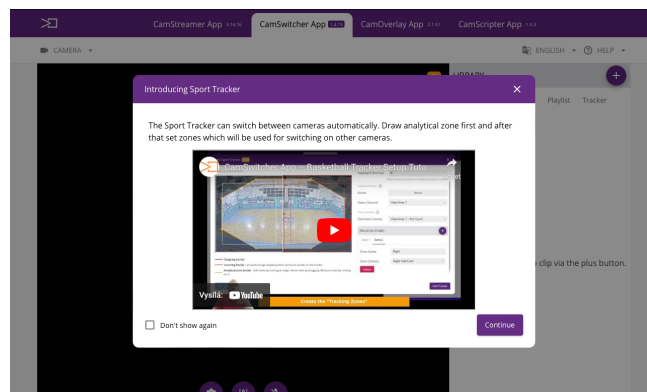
CamStreamer App 3.14.16

CamSwitcher App 1.6.10

CamOverlay App 2.1.1

CamScripter App 1.3.3

CAMERA

ENGLISH

HELP

LIBRARY

Playlist

Tracker

Introducing Sport Tracker

The Sport Tracker can switch between cameras automatically. Draw analytical zone first and after that set zones which will be used for switching on other cameras.

CamSwitcher App - Basketball Tracker Setup Tut...

Vysílá: YouTube

Create the "Tracking Zones"

clip via the plus button.

Don't show again

Continue